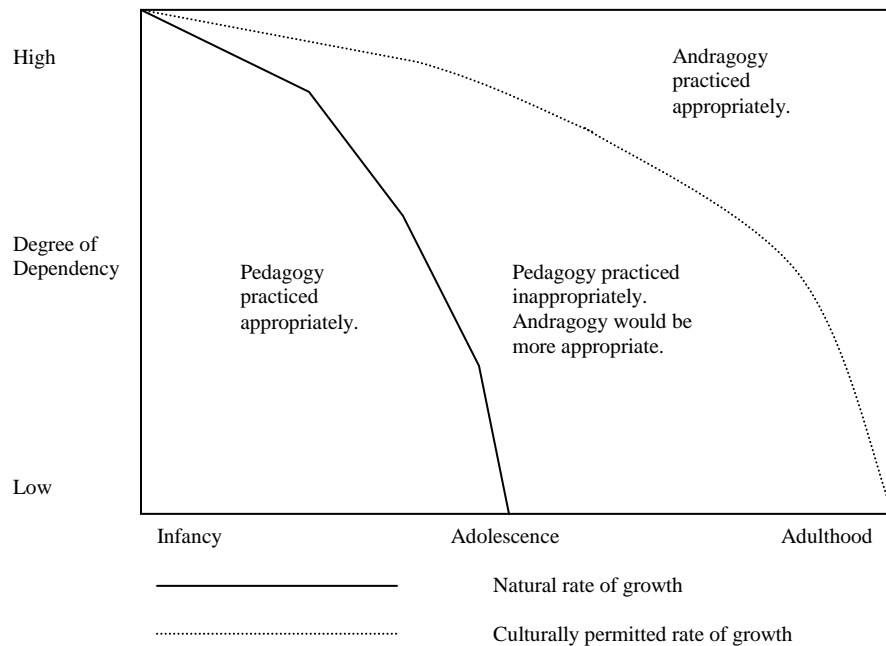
High

Degree of Dependency

Low

Andragogy practiced appropriately.

Pedagogy practiced appropriately.

Pedagogy practiced inappropriately. Andragogy would be more appropriate.

Infancy

Adolescence

Adulthood

Natural rate of growth

Culturally permitted rate of growth